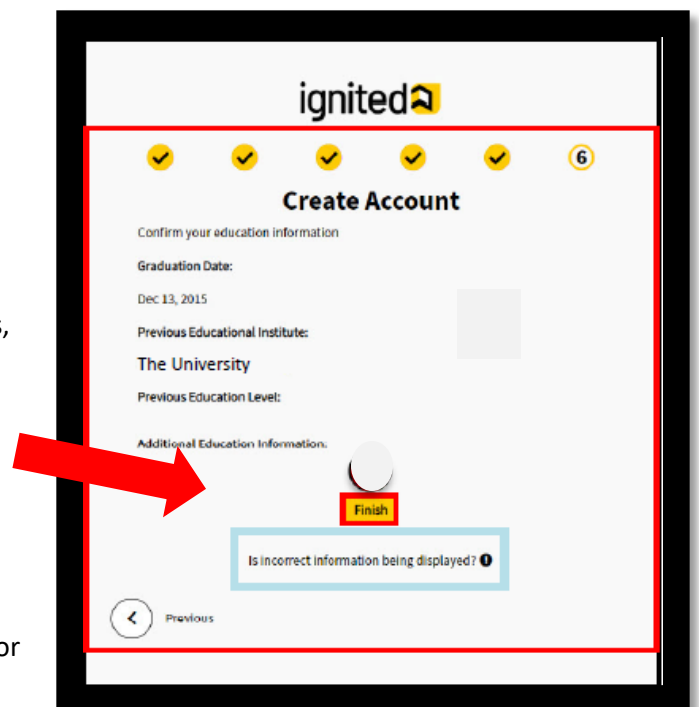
ignited

6

Create Account

Confirm your education information

Graduation Date:

Dec 13, 2015

Previous Educational Institute:

The University

Previous Education Level:

Additional Education Information:

Finish

Is incorrect information being displayed?

Previous

3,

or